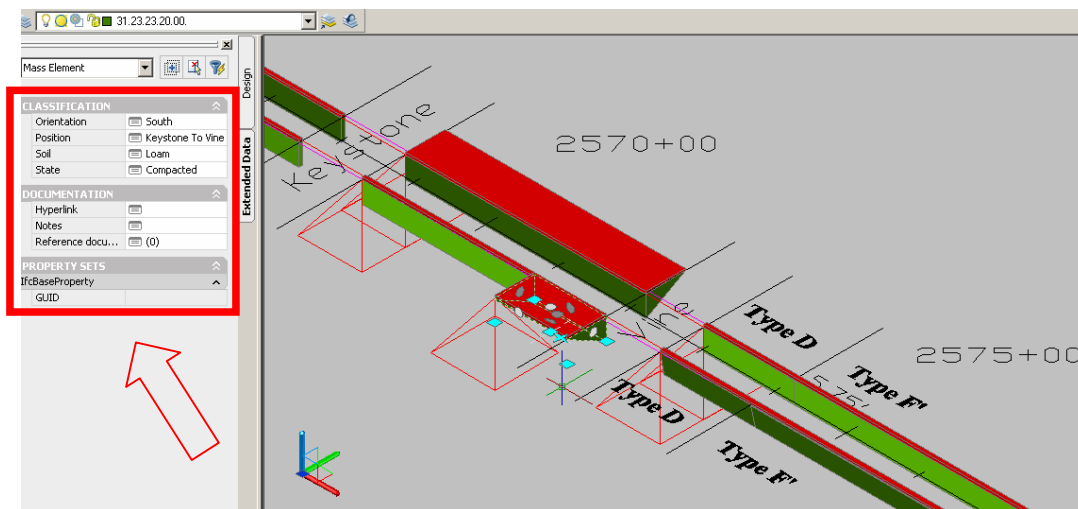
31.23.23.20.00.

Mass Element

Design

Extended Data

CLASSIFICATION
| | |
|---|---|
| Orientation | South |
| Position | Keystone To Vine |
| Soil | Loam |
| State | Compacted |

DOCUMENTATION
| | |
|---|---|
| Hyperlink | |
| Notes | |
| Reference docu... | (0) |

PROPERTY SETS
IfcBaseProperty
| | |
|---|---|
| GUID | |

Keystone

2570+00

Vine

Type D

2575+00

Type F'

Type D

Type F'

575'